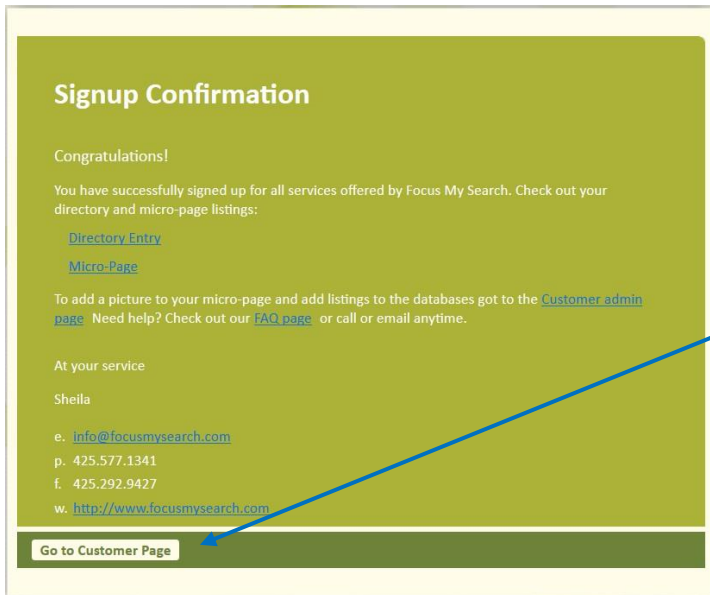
Signup Confirmation

Congratulations!

You have successfully signed up for all services offered by Focus My Search. Check out your directory and micro-page listings:

Directory Entry

Micro-Page

To add a picture to your micro-page and add listings to the databases got to the Customer admin page Need help? Check out our FAQ page or call or email anytime.

At your service

Sheila

e. info@focusmysearch.com
p. 425.577.1341
f. 425.292.9427
w. http://www.focusmysearch.com

Go to Customer Page